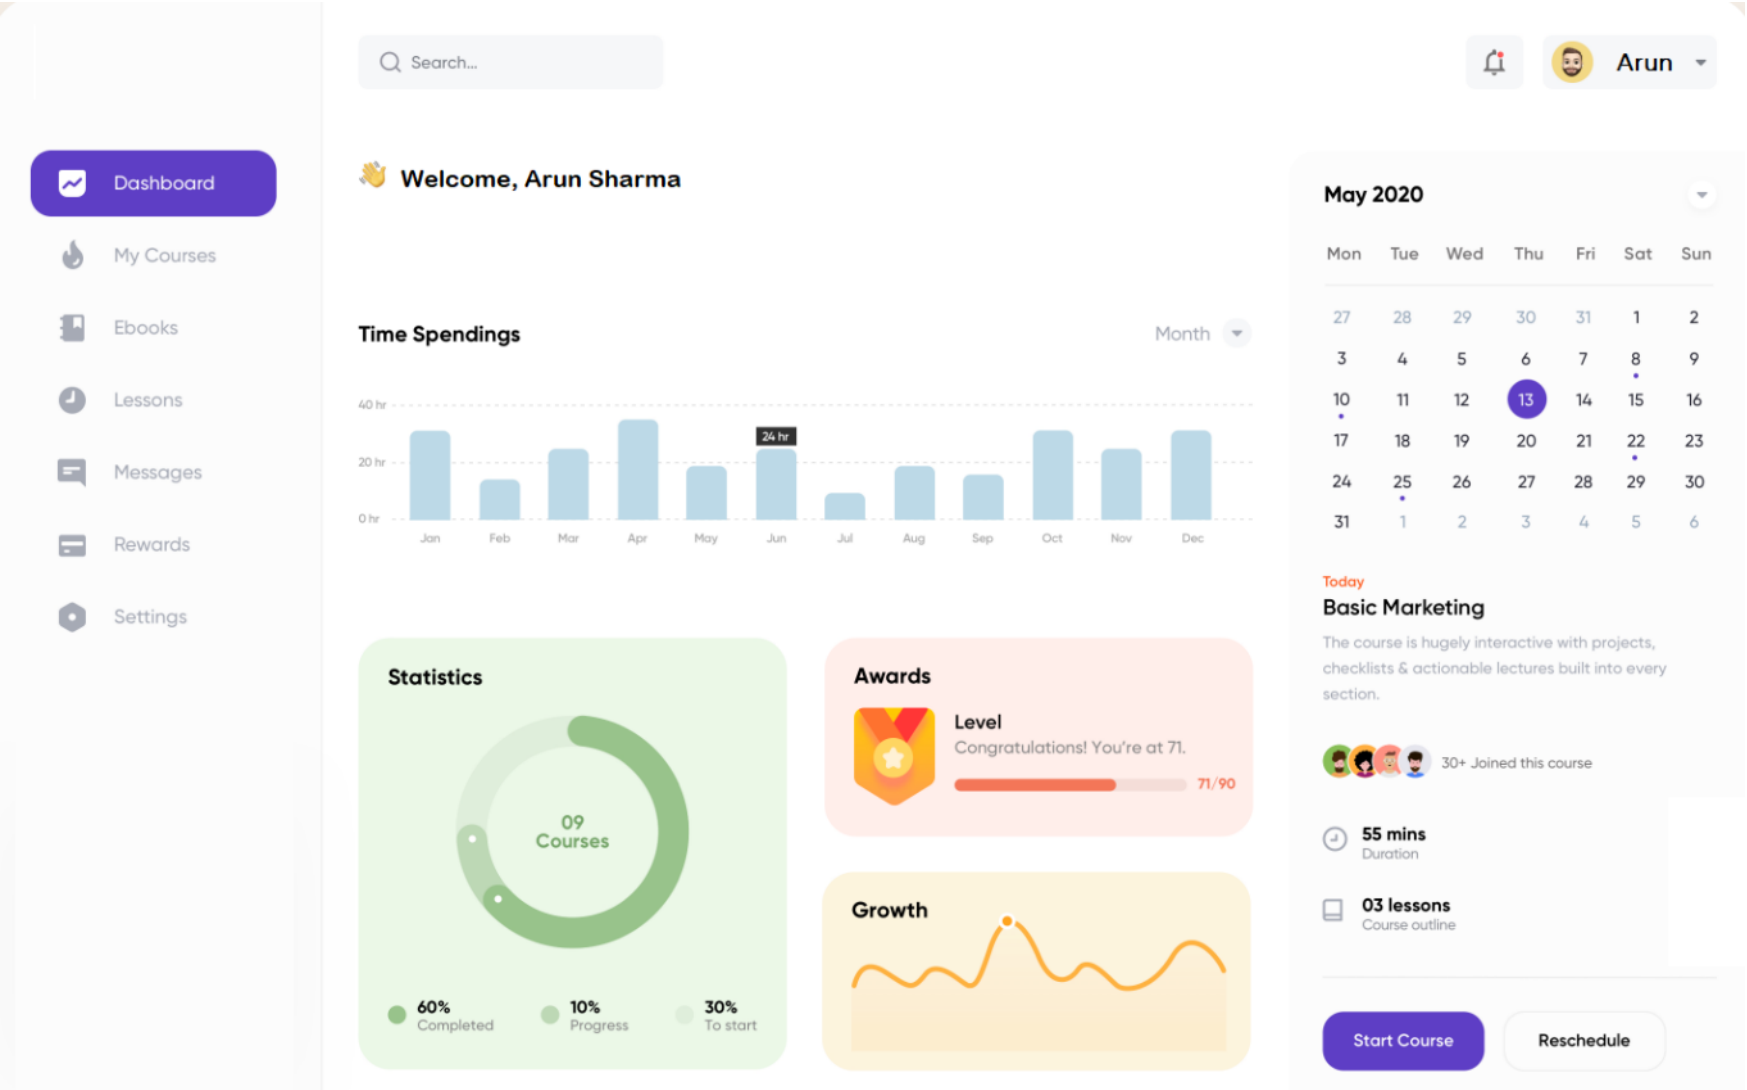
Search...

Arun

Dashboard
My Courses
Ebooks
Lessons
Messages
Rewards
Settings

Welcome, Arun Sharma

Time Spendings

Month

40 hr
20 hr
0 hr

24 hr

Jan Feb Mar Apr May Jun Jul Aug Sep Oct Nov Dec

Statistics

09 Courses

60% Completed
10% Progress
30% To start

Awards

Level
Congratulations! You're at 71.
71/90

Growth

May 2020

| Mon | Tue | Wed | Thu | Fri | Sat | Sun |
|---|---|---|---|---|---|---|
| 27 | 28 | 29 | 30 | 31 | 1 | 2 |
| 3 | 4 | 5 | 6 | 7 | 8 | 9 |
| 10 | 11 | 12 | 13 | 14 | 15 | 16 |
| 17 | 18 | 19 | 20 | 21 | 22 | 23 |
| 24 | 25 | 26 | 27 | 28 | 29 | 30 |
| 31 | 1 | 2 | 3 | 4 | 5 | 6 |

Today
Basic Marketing
The course is hugely interactive with projects, checklists & actionable lectures built into every section.

30+ Joined this course

55 mins
Duration

03 lessons
Course outline

Start Course
Reschedule